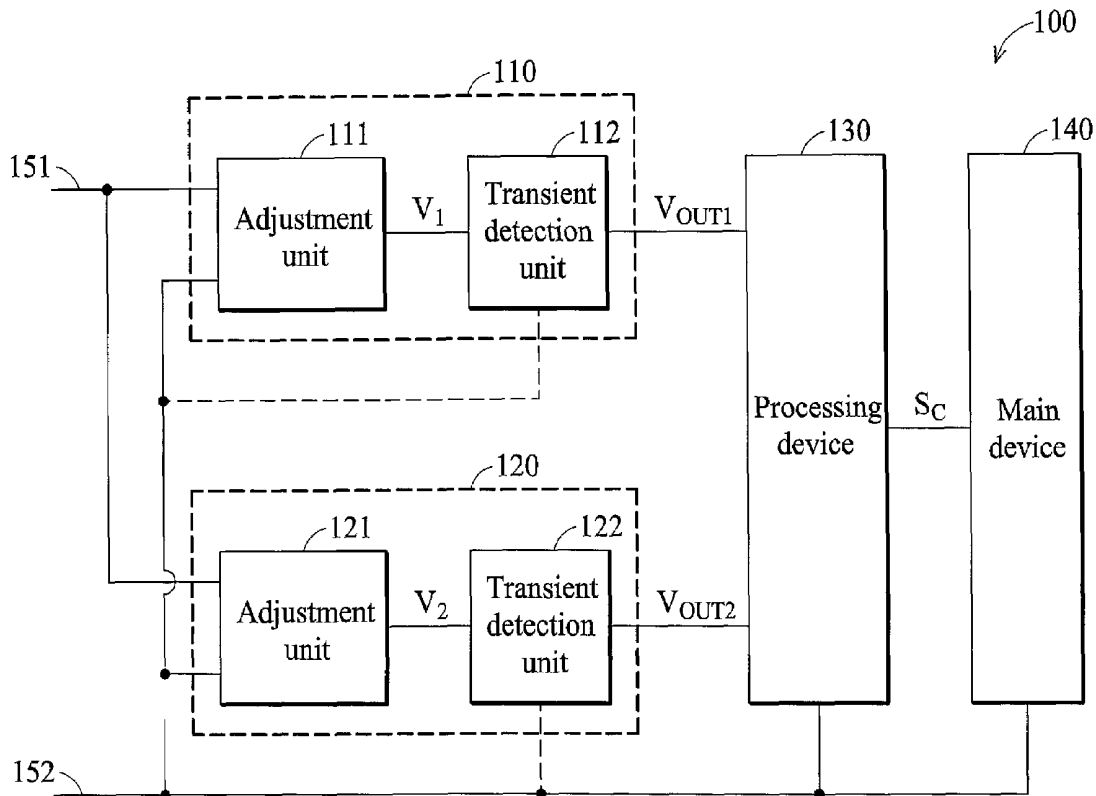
100

110

111

112

130

140

151

Adjustment unit

$V_1$

Transient detection unit

$V_{OUT1}$

Processing device

$S_C$

Main device

120

121

122

Adjustment unit

$V_2$

Transient detection unit

$V_{OUT2}$

152